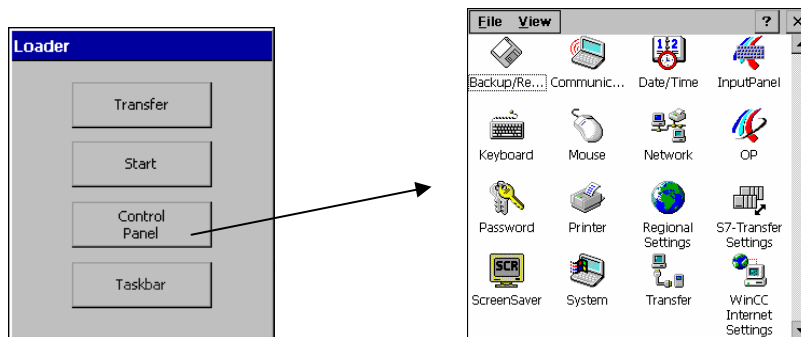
Loader

Transfer

Start

Control Panel

Taskbar

File View ? ×

Backup/Re... Communic... Date/Time InputPanel

Keyboard Mouse Network OP

Password Printer Regional Settings S7-Transfer Settings

SCR

ScreenSaver System Transfer WinCC Internet Settings